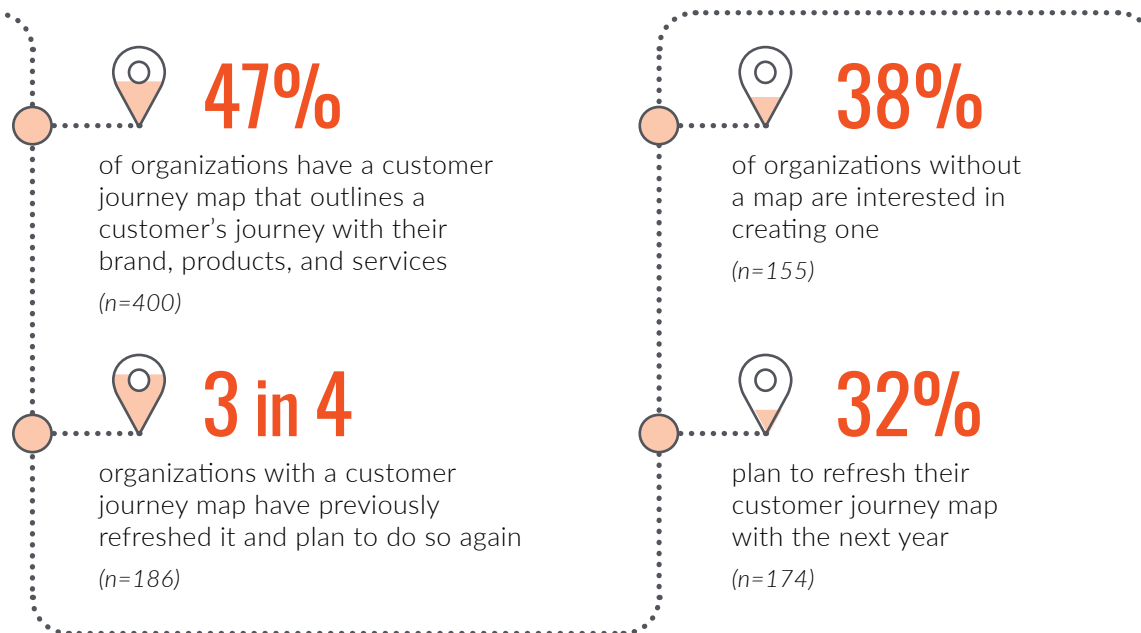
47%

of organizations have a customer journey map that outlines a customer's journey with their brand, products, and services

(n=400)

3 in 4

organizations with a customer journey map have previously refreshed it and plan to do so again

(n=186)

38%

of organizations without a map are interested in creating one

(n=155)

32%

plan to refresh their customer journey map with the next year

(n=174)